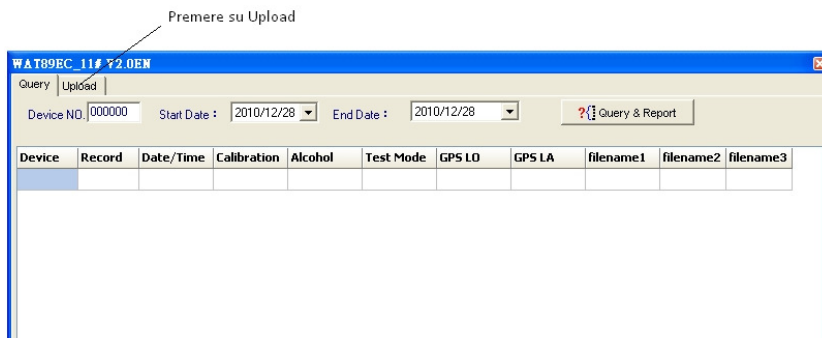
Premere su Upload

WAT89EC_11# V2.0EN

Query | Upload

Device NO. 000000 Start Date : 2010/12/28 End Date : 2010/12/28 Query & Report

| Device | Record | Date/Time | Calibration | Alcohol | Test Mode | GPS LO | GPS LA | filename1 | filename2 | filename3 |
|---|---|---|---|---|---|---|---|---|---|---|
| | | | | | | | | | | |